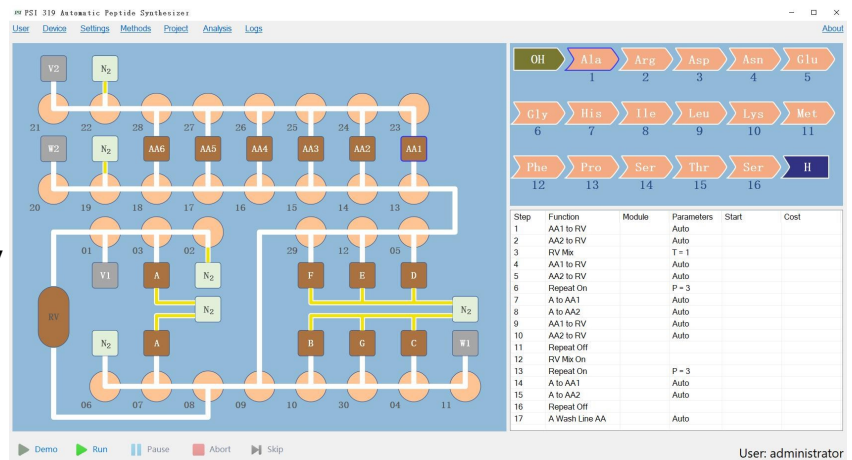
PSI 319 Automatic Peptide Synthesizer

User Device Settings Methods Project Analysis Logs About

V2 N$_2$
21 22 28 27 26 25 24 23
W2 N$_2$ AA6 AA5 AA4 AA3 AA2 AA1
20 19 18 17 16 15 14 13
01 03 02 29 12 05
V1 A N$_2$ F E D
N$_2$ N$_2$
RV
N$_2$ A B G C W1
06 07 08 09 10 30 04 11

OH Ala 1 Arg 2 Asp 3 Asn 4 Glu 5
Gly 6 His 7 Ile 8 Leu 9 Lys 10 Met 11
Phe 12 Pro 13 Ser 14 Thr 15 Ser 16 H

| Step | Function | Module | Parameters | Start | Cost |
|---|---|---|---|---|---|
| 1 | AA1 to RV | | Auto | | |
| 2 | AA2 to RV | | Auto | | |
| 3 | RV Mix | | T = 1 | | |
| 4 | AA1 to RV | | Auto | | |
| 5 | AA2 to RV | | Auto | | |
| 6 | Repeat On | | P = 3 | | |
| 7 | A to AA1 | | Auto | | |
| 8 | A to AA2 | | Auto | | |
| 9 | AA1 to RV | | Auto | | |
| 10 | AA2 to RV | | Auto | | |
| 11 | Repeat Off | | | | |
| 12 | RV Mix On | | | | |
| 13 | Repeat On | | P = 3 | | |
| 14 | A to AA1 | | Auto | | |
| 15 | A to AA2 | | Auto | | |
| 16 | Repeat Off | | | | |
| 17 | A Wash Line AA | | Auto | | |

Demo Run Pause Abort Skip
User: administrator